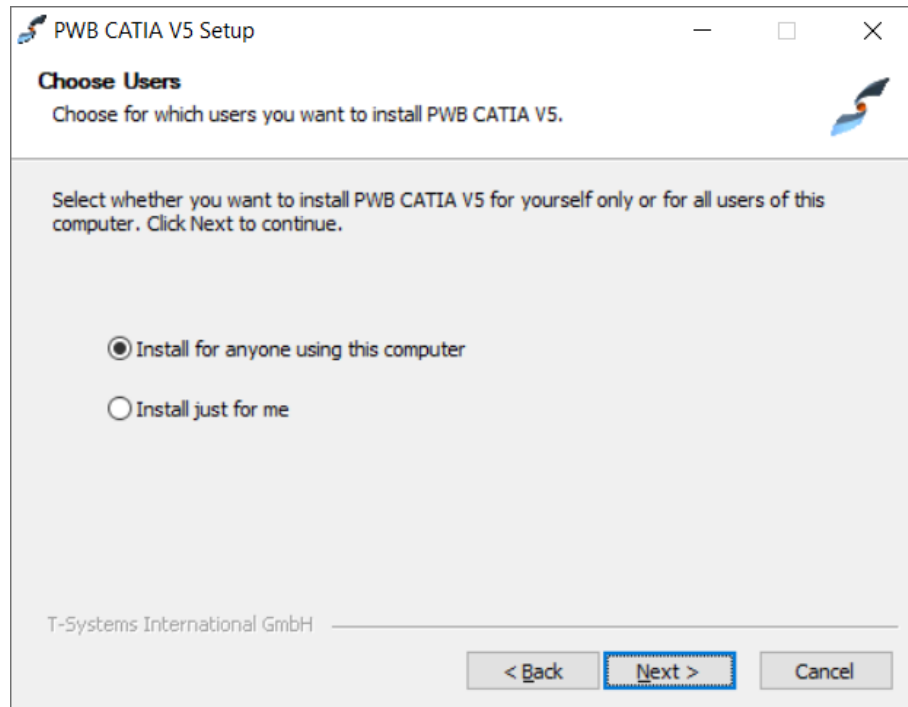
PWB CATIA V5 Setup

Choose Users

Choose for which users you want to install PWB CATIA V5.

Select whether you want to install PWB CATIA V5 for yourself only or for all users of this computer. Click Next to continue.

Install for anyone using this computer

Install just for me

T-Systems International GmbH

< Back

Next >

Cancel